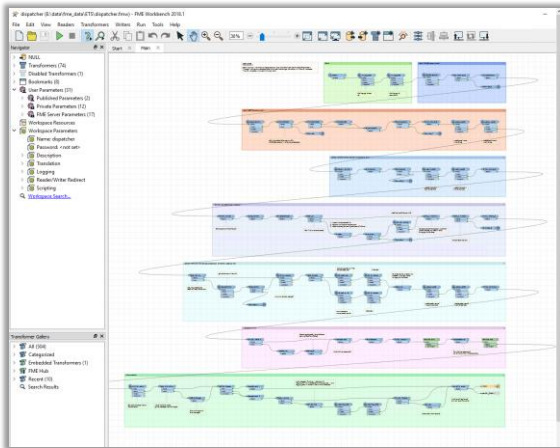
dispatcher [E:\data\fme_data\ETS\dispatcher.fmw] - FME Workbench 2018.1

File Edit View Readers Transformers Writers Run Tools Help

Navigator

NULL
Transformers (74)
Disabled Transformers (1)
Bookmarks (8)
User Parameters (31)
Published Parameters (2)
Private Parameters (12)
FME Server Parameters (17)
Workspace Resources
Workspace Parameters
Name: dispatcher
Password: <not set>
Description
Translation
Logging
Reader/Writer Redirect
Scripting
Workspace Search...

Start Main

30%

Transformer Gallery

All (508)
Categorized
Embedded Transformers (1)
FME Hub
Recent (10)
Search Results